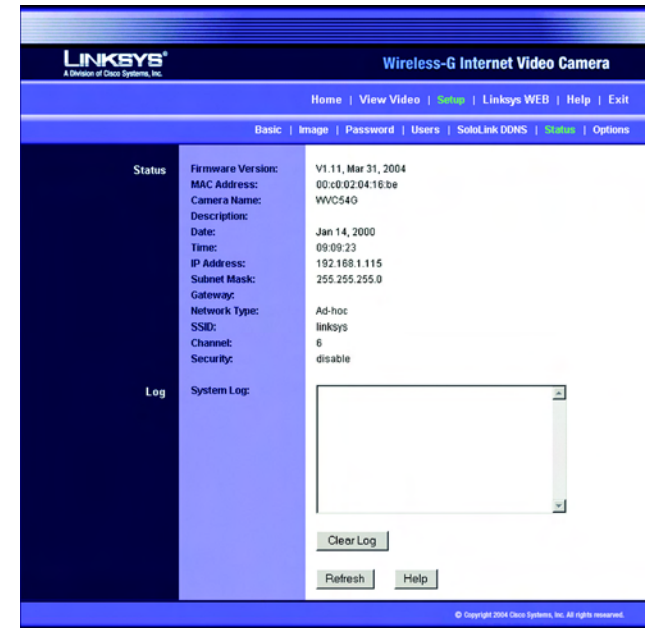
LINKSYS®
A Division of Cisco Systems, Inc.

Wireless-G Internet Video Camera

Home | View Video | Setup | Linksys WEB | Help | Exit

Basic | Image | Password | Users | SoloLink DDNS | Status | Options

Status

| | |
|---|---|
| Firmware Version: | V1.11, Mar 31, 2004 |
| MAC Address: | 00:c0:02:04:16:be |
| Camera Name: | WVC54G |
| Description: | |
| Date: | Jan 14, 2000 |
| Time: | 09:09:23 |
| IP Address: | 192.168.1.115 |
| Subnet Mask: | 255.255.255.0 |
| Gateway: | |
| Network Type: | Ad-hoc |
| SSID: | linksys |
| Channel: | 6 |
| Security: | disable |

Log

System Log:

Clear Log

Refresh Help

© Copyright 2004 Cisco Systems, Inc. All rights reserved.